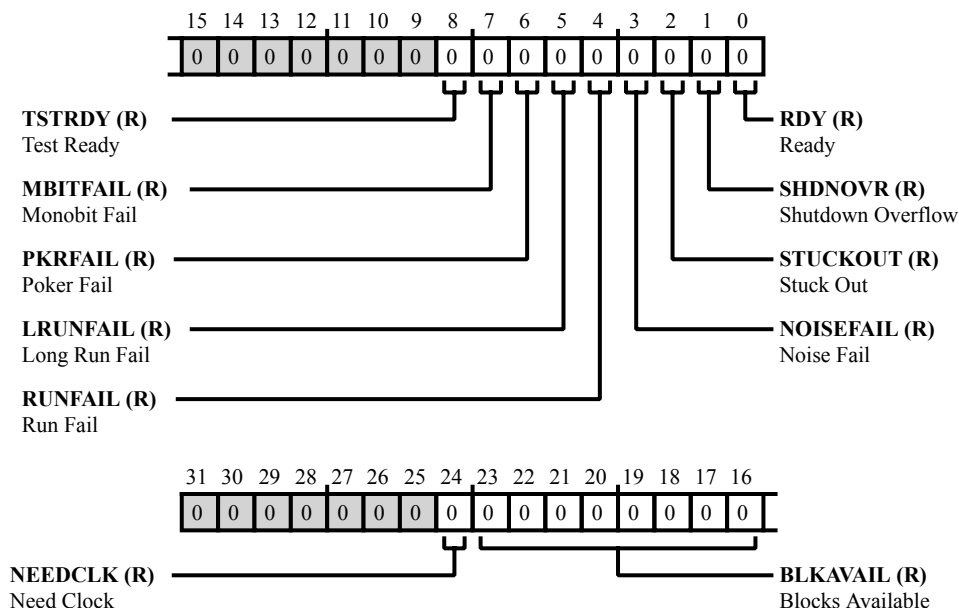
15 14 13 12 11 10 9 8 7 6 5 4 3 2 1 0

| 0 | 0 | 0 | 0 | 0 | 0 | 0 | 0 | 0 | 0 | 0 | 0 | 0 | 0 | 0 | 0 |
|---|---|---|---|---|---|---|---|---|---|---|---|---|---|---|---|

**TSTRDY (R)**
Test Ready

**MBITFAIL (R)**
Monobit Fail

**PKRFAIL (R)**
Poker Fail

**LRUNFAIL (R)**
Long Run Fail

**RUNFAIL (R)**
Run Fail

**RDY (R)**
Ready

**SHDNOVR (R)**
Shutdown Overflow

**STUCKOUT (R)**
Stuck Out

**NOISEFAIL (R)**
Noise Fail

31 30 29 28 27 26 25 24 23 22 21 20 19 18 17 16

| 0 | 0 | 0 | 0 | 0 | 0 | 0 | 0 | 0 | 0 | 0 | 0 | 0 | 0 | 0 | 0 |
|---|---|---|---|---|---|---|---|---|---|---|---|---|---|---|---|

**NEEDCLK (R)**
Need Clock

**BLKAVAIL (R)**
Blocks Available